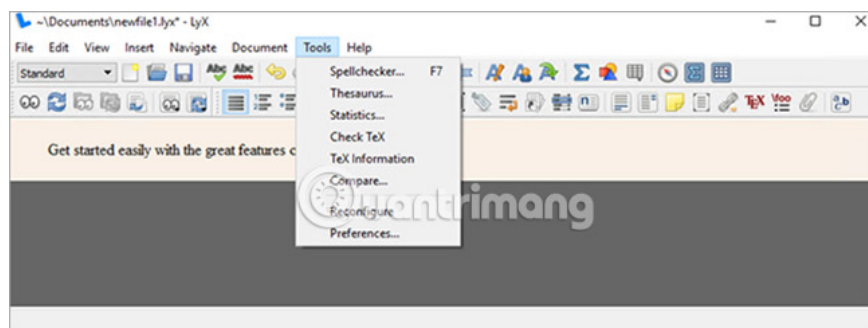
~\Documents\newfile1.lyx* - LyX

File Edit View Insert Navigate Document Tools Help

Standard

Spellchecker... F7
Thesaurus...
Statistics...
Check TeX
TeX Information
Compare...
Reconfigure
Preferences...

Get started easily with the great features c

quantrimang